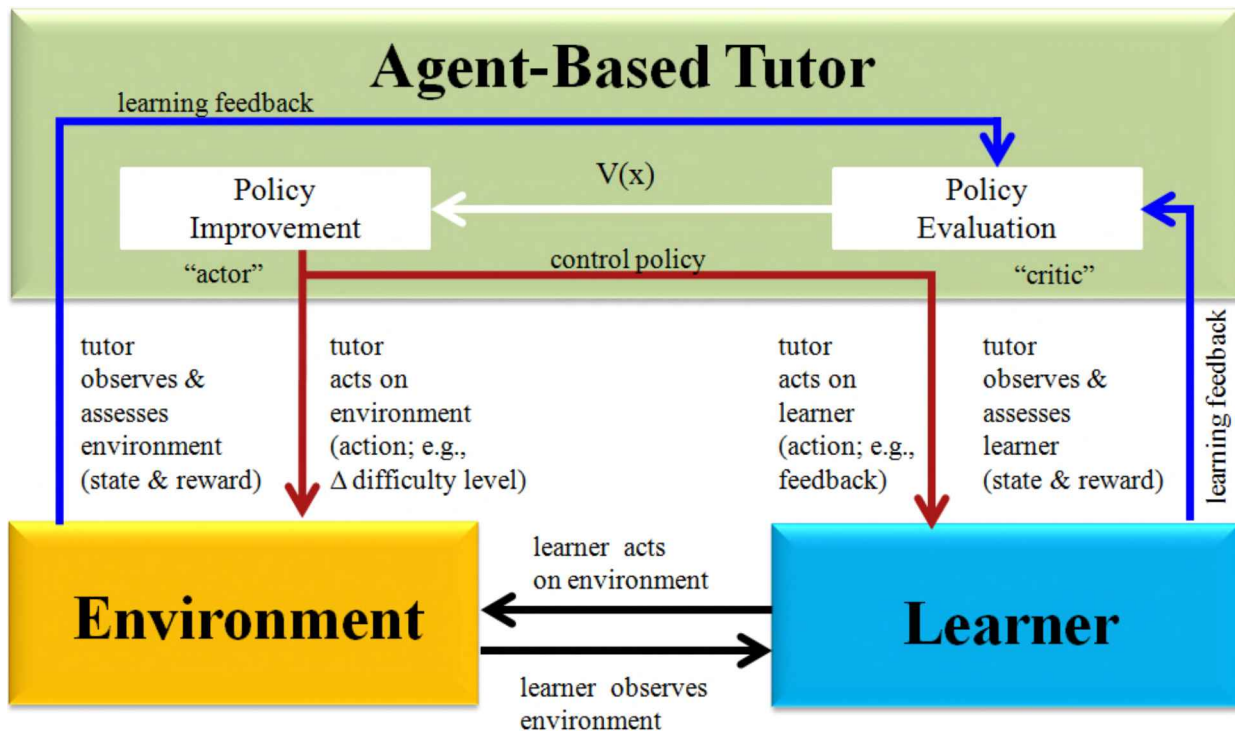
Agent-Based Tutor

learning feedback

Policy Improvement

V(x)

Policy Evaluation

"actor"

control policy

"critic"

learning feedback

tutor observes & assesses environment (state & reward)

tutor acts on environment (action; e.g., $\Delta$ difficulty level)

tutor acts on learner (action; e.g., feedback)

tutor observes & assesses learner (state & reward)

Environment

learner acts on environment

learner observes environment

Learner